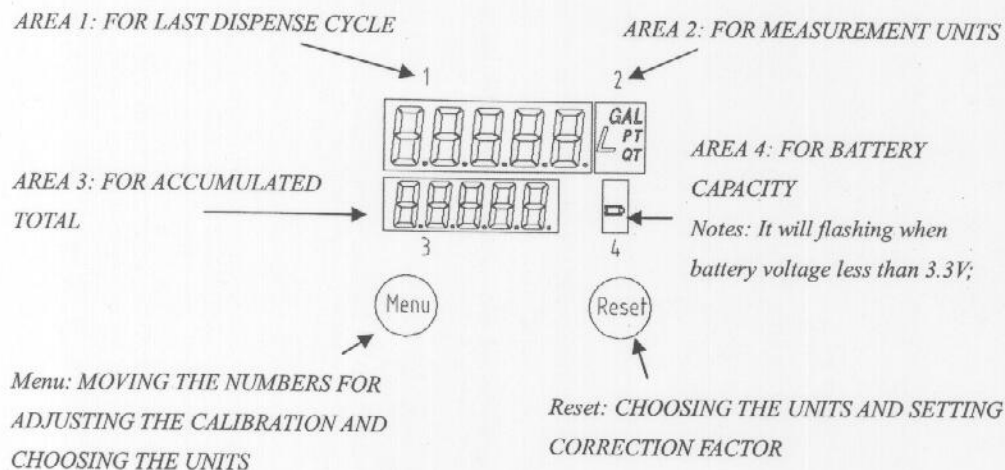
AREA 1: FOR LAST DISPENSE CYCLE

AREA 2: FOR MEASUREMENT UNITS

1

2

GAL
L
PT
QT

AREA 4: FOR BATTERY CAPACITY

Notes: It will flashing when battery voltage less than 3.3V;

AREA 3: FOR ACCUMULATED TOTAL

3

4

Menu

Reset

Menu: MOVING THE NUMBERS FOR ADJUSTING THE CALIBRATION AND CHOOSING THE UNITS

Reset: CHOOSING THE UNITS AND SETTING CORRECTION FACTOR